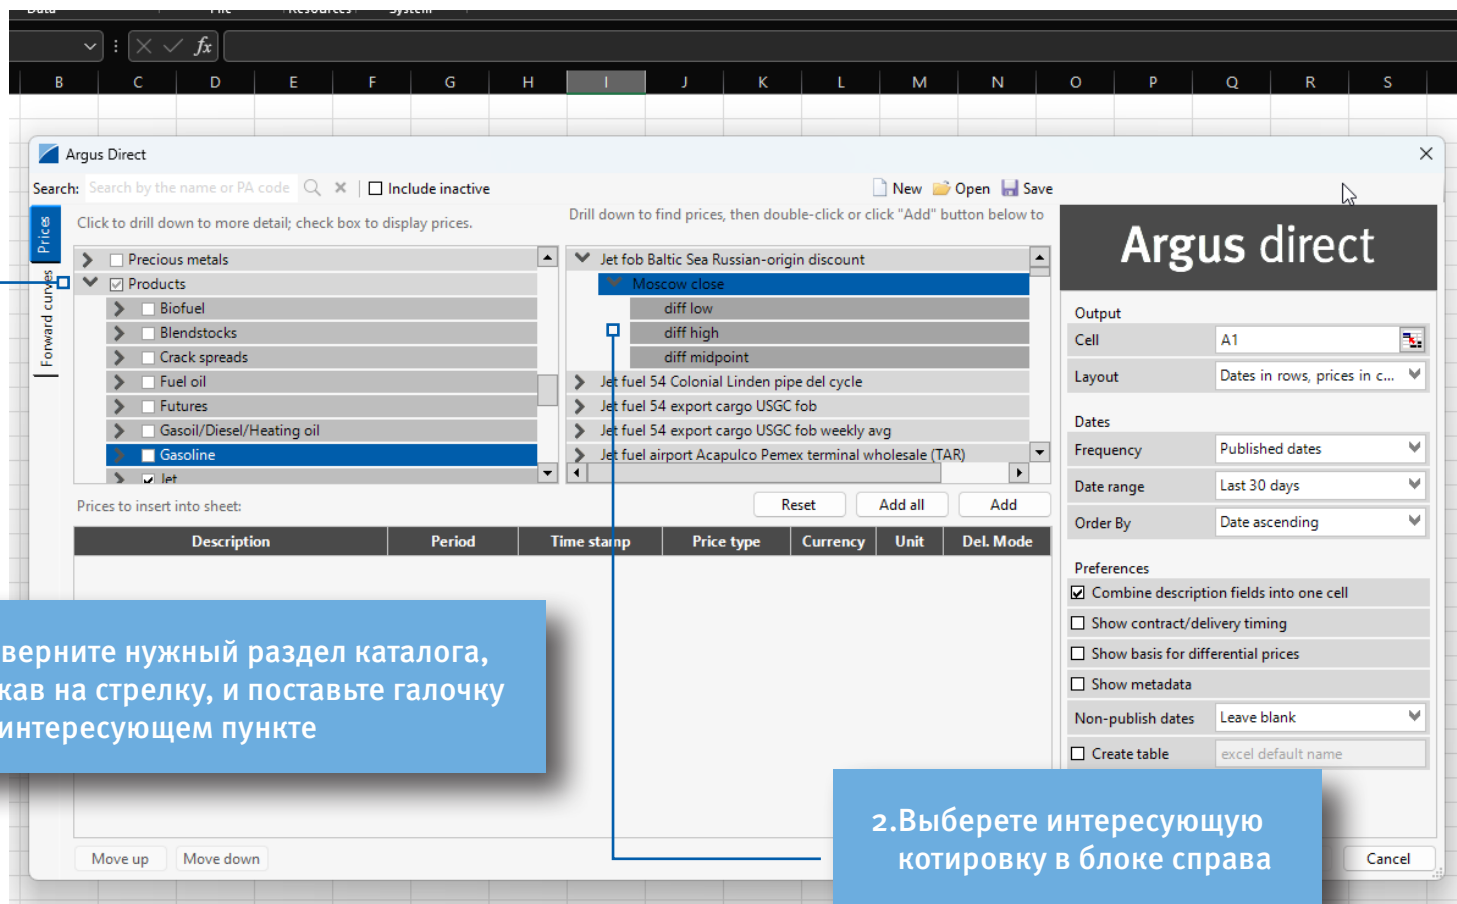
Data File Resources System

fx

B C D E F G H I J K L M N O P Q R S

Argus Direct

Search: Search by the name or PA code Include inactive

New Open Save

Prices

Forward curves

Click to drill down to more detail; check box to display prices.

Drill down to find prices, then double-click or click "Add" button below to

Precious metals
Products
Biofuel
Blendstocks
Crack spreads
Fuel oil
Futures
Gasoil/Diesel/Heating oil
Gasoline
Jet

Jet fob Baltic Sea Russian-origin discount
Moscow close
diff low
diff high
diff midpoint
Jet fuel 54 Colonial Linden pipe del cycle
Jet fuel 54 export cargo USGC fob
Jet fuel 54 export cargo USGC fob weekly avg
Jet fuel airport Acapulco Pemex terminal wholesale (TAR)

Prices to insert into sheet:

Reset Add all Add

| Description | Period | Time stamp | Price type | Currency | Unit | Del. Mode |
|---|---|---|---|---|---|---|

Move up Move down

Argus direct

Output
Cell A1
Layout Dates in rows, prices in c...

Dates
Frequency Published dates
Date range Last 30 days
Order By Date ascending

Preferences
Combine description fields into one cell
Show contract/delivery timing
Show basis for differential prices
Show metadata
Non-publish dates Leave blank
Create table excel default name

Cancel

вернитe нужный раздел каталога, жав на стрелку, и поставьте галочку интересующем пункте

2.Выберете интересующую котировку в блоке справа